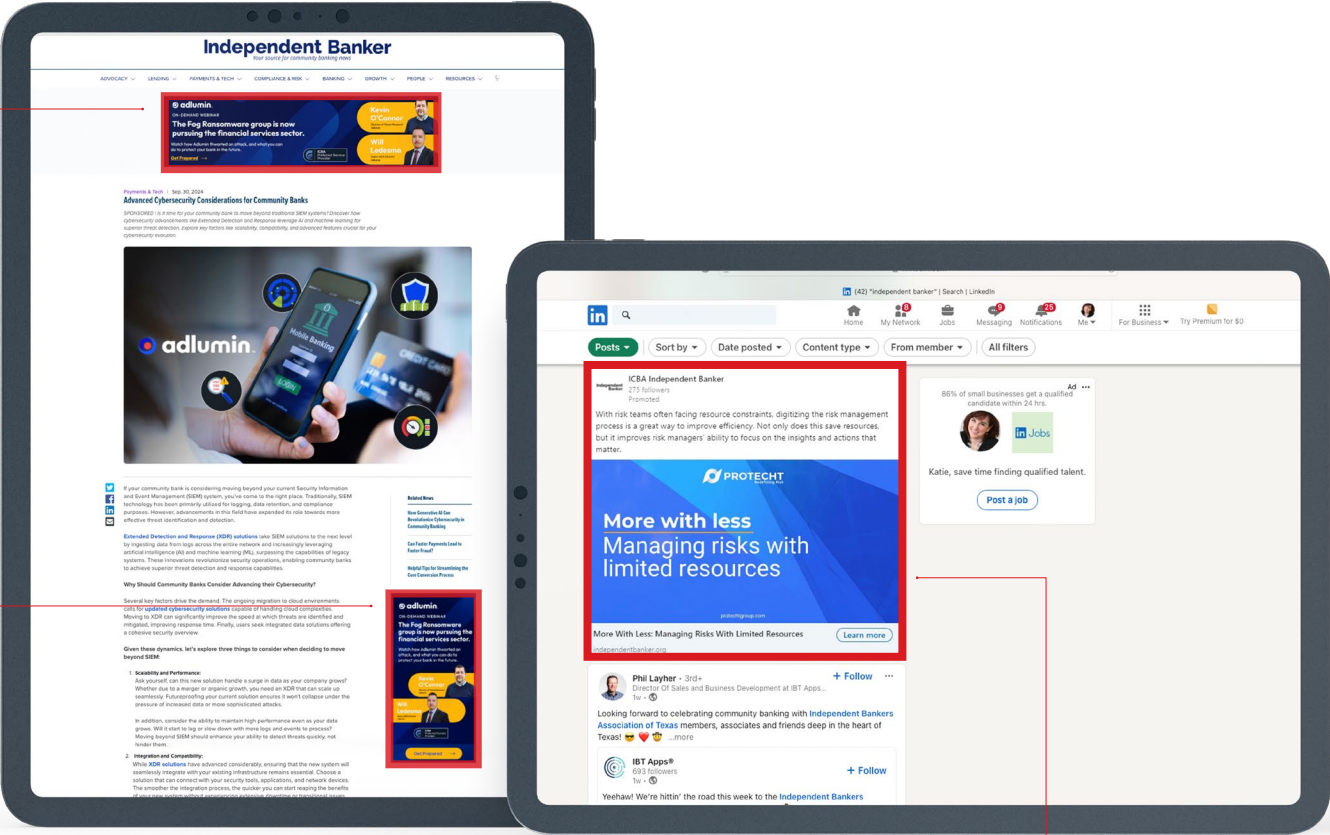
Independent Banker
Your source for community banking news

ADVOCACY LENDING PAYMENTS & TECH COMPLIANCE & RISK BANKING GROWTH PEOPLE RESOURCES

adlumin
ON-DEMAND WEBINAR
The Fog Ransomware group is now pursuing the financial services sector.
Watch how Adlumin thwarted an attack, and what you can do to protect your bank in the future.
Get Prepared →
Kevin O'Connor
Will Ledesma

Payments & Tech | Sep 30, 2024
Advanced Cybersecurity Considerations for Community Banks

SPONSORED | Is it time for your community bank to move beyond traditional SIEM systems? Discover how cybersecurity advancements like Extended Detection and Response leverage AI and machine learning for superior threat detection. Explore key factors like scalability, compatibility, and advanced features crucial for your cybersecurity evolution.

adlumin
Mobile Banking

If your community bank is considering moving beyond your current Security Information and Event Management (SIEM) system, you've come to the right place. Traditionally, SIEM technology has been primarily utilized for logging, data retention, and compliance purposes. However, advancements in this field have expanded its role towards more effective threat identification and detection.

Extended Detection and Response (XDR) solutions take SIEM solutions to the next level by ingesting data from logs across the entire network and increasingly leveraging artificial intelligence (AI) and machine learning (ML), surpassing the capabilities of legacy systems. These innovations revolutionize security operations, enabling community banks to achieve superior threat detection and response capabilities.

Why Should Community Banks Consider Advancing their Cybersecurity?

Several key factors drive the demand. The ongoing migration to cloud environments calls for updated cybersecurity solutions capable of handling cloud complexities. Moving to XDR can significantly improve the speed at which threats are identified and mitigated, improving response time. Finally, users seek integrated data solutions offering a cohesive security overview.

Given these dynamics, let's explore three things to consider when deciding to move beyond SIEM:

1. Scalability and Performance:
Ask yourself, can this new solution handle a surge in data as your company grows? Whether due to a merger or organic growth, you need an XDR that can scale up seamlessly. Futureproofing your current solution ensures it won't collapse under the pressure of increased data or more sophisticated attacks.

In addition, consider the ability to maintain high performance even as your data grows. Will it start to lag or slow down with more logs and events to process? Moving beyond SIEM should enhance your ability to detect threats quickly, not hinder them.

2. Integration and Compatibility:
While XDR solutions have advanced considerably, ensuring that the new system will seamlessly integrate with your existing infrastructure remains essential. Choose a solution that can connect with your security tools, applications, and network devices. The smoother the integration process, the quicker you can start reaping the benefits

Related News
How Generative AI Can Revolutionize Cybersecurity in Community Banking
Can Faster Payments Lead to Faster Fraud?
Helpful Tips for Streamlining the Core Conversion Process

adlumin
ON-DEMAND WEBINAR
The Fog Ransomware group is now pursuing the financial services sector.
Watch how Adlumin thwarted an attack, and what you can do to protect your bank in the future.
Kevin O'Connor
Will Ledesma
Get Prepared →

(42) "independent banker" | Search | LinkedIn
Home My Network Jobs Messaging Notifications Me For Business Try Premium for $0
Posts Sort by Date posted Content type From member All filters

ICBA Independent Banker
273 followers
Promoted
With risk teams often facing resource constraints, digitizing the risk management process is a great way to improve efficiency. Not only does this save resources, but it improves risk managers' ability to focus on the insights and actions that matter.
PROTECHT
More with less
Managing risks with limited resources
protechtgroup.com
More With Less: Managing Risks With Limited Resources
independentbanker.org
Learn more

Ad
86% of small businesses get a qualified candidate within 24 hrs.
Jobs
Katie, save time finding qualified talent.
Post a job

Phil Layher • 3rd+
Director Of Sales and Business Development at IBT Apps...
1w
+ Follow
Looking forward to celebrating community banking with Independent Bankers Association of Texas members, associates and friends deep in the heart of Texas! 😎 ❤️ 🤠 ...more

IBT Apps®
693 followers
1w
+ Follow
Yeehaw! We're hittin' the road this week to the Independent Bankers